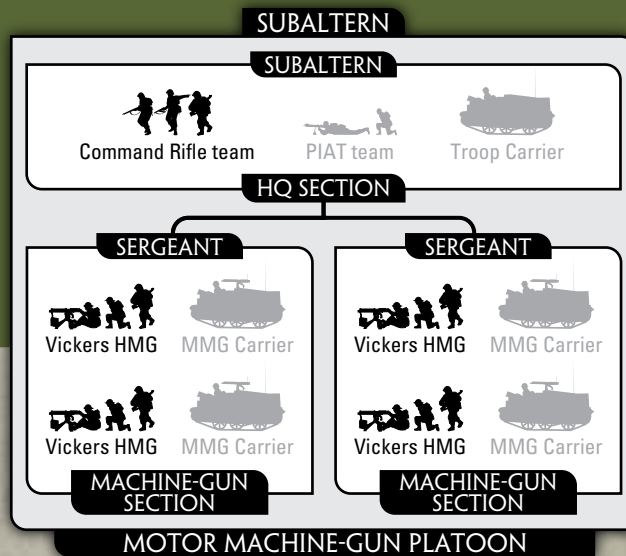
SUBALTERN

SUBALTERN

Command Rifle team
PIAT team
Troop Carrier

HQ SECTION

SERGEANT

Vickers HMG
MMG Carrier

Vickers HMG
MMG Carrier

MACHINE-GUN SECTION

SERGEANT

Vickers HMG
MMG Carrier

Vickers HMG
MMG Carrier

MACHINE-GUN SECTION

MOTOR MACHINE-GUN PLATOON